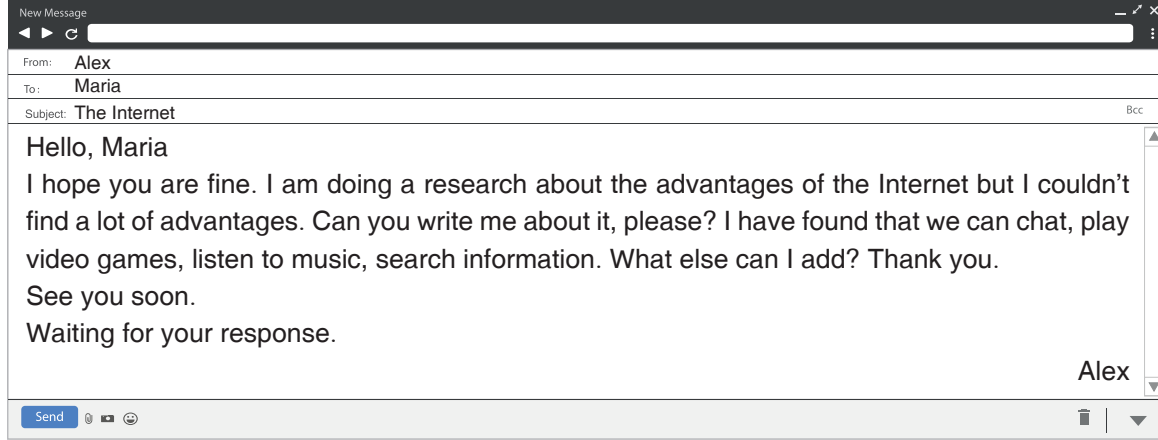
New Message

From: Alex
To: Maria
Subject: The Internet
Bcc

Hello, Maria
I hope you are fine. I am doing a research about the advantages of the Internet but I couldn't find a lot of advantages. Can you write me about it, please? I have found that we can chat, play video games, listen to music, search information. What else can I add? Thank you.
See you soon.
Waiting for your response.

Alex

Send